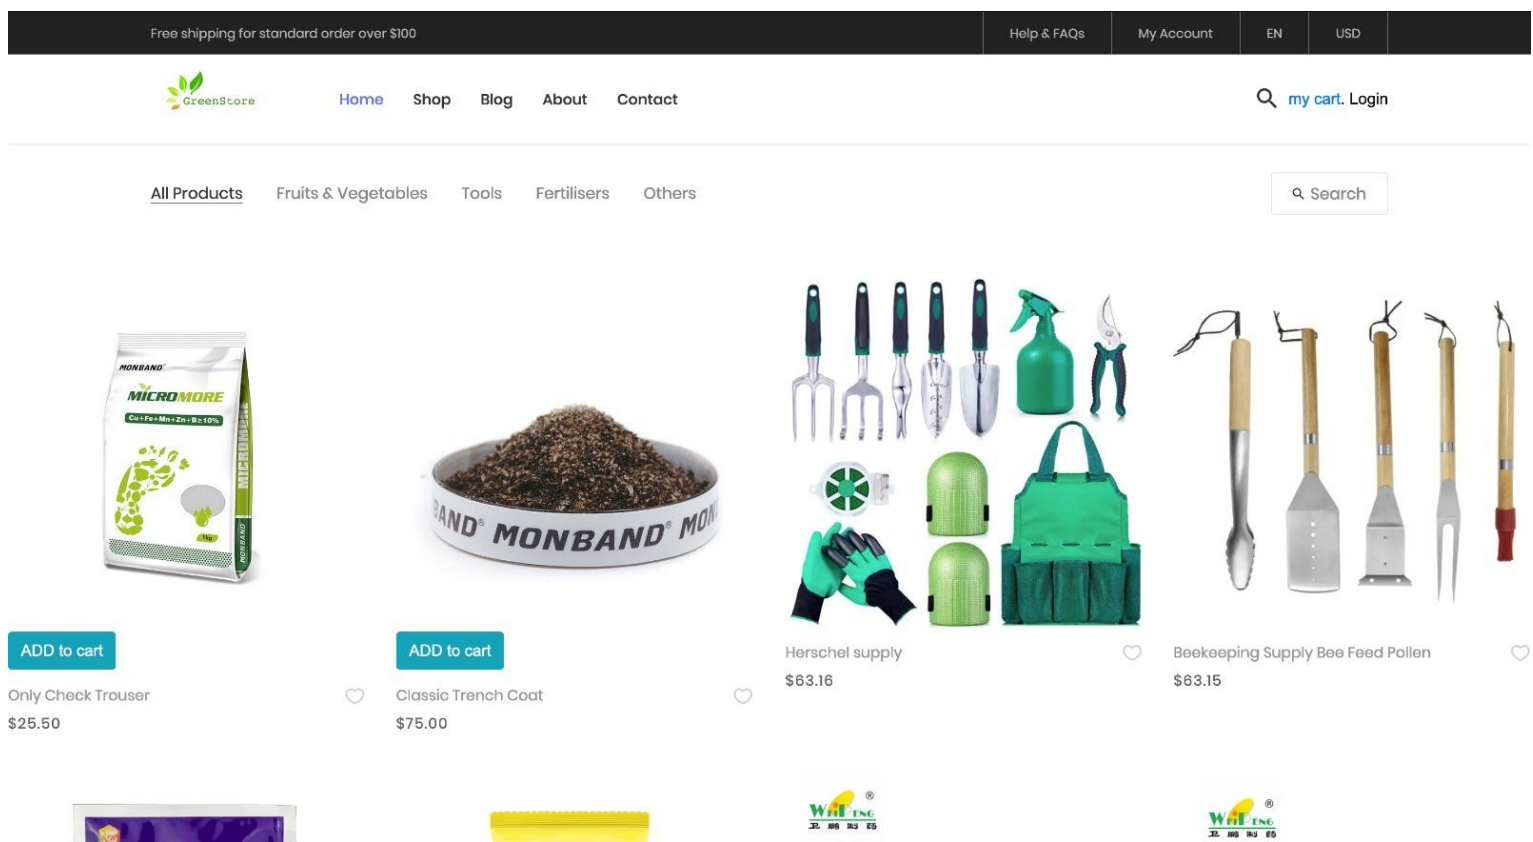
Free shipping for standard order over $100

Help & FAQs | My Account | EN | USD

GreenStore

Home Shop Blog About Contact

my cart. Login

All Products Fruits & Vegetables Tools Fertilisers Others

Search

MONBAND
MICROMORE
Cu+Fe+Mn+Zn+B≥10%
MICROMORE
1kg
MONBAND

AND® MONBAND® MON

ADD to cart
Only Check Trouser
$25.50

ADD to cart
Classic Trench Coat
$75.00

Herschel supply
$63.16

Beekeeping Supply Bee Feed Pollen
$63.15

WEIPENG®
卫 鹏 制 药

WEIPENG®
卫 鹏 制 药